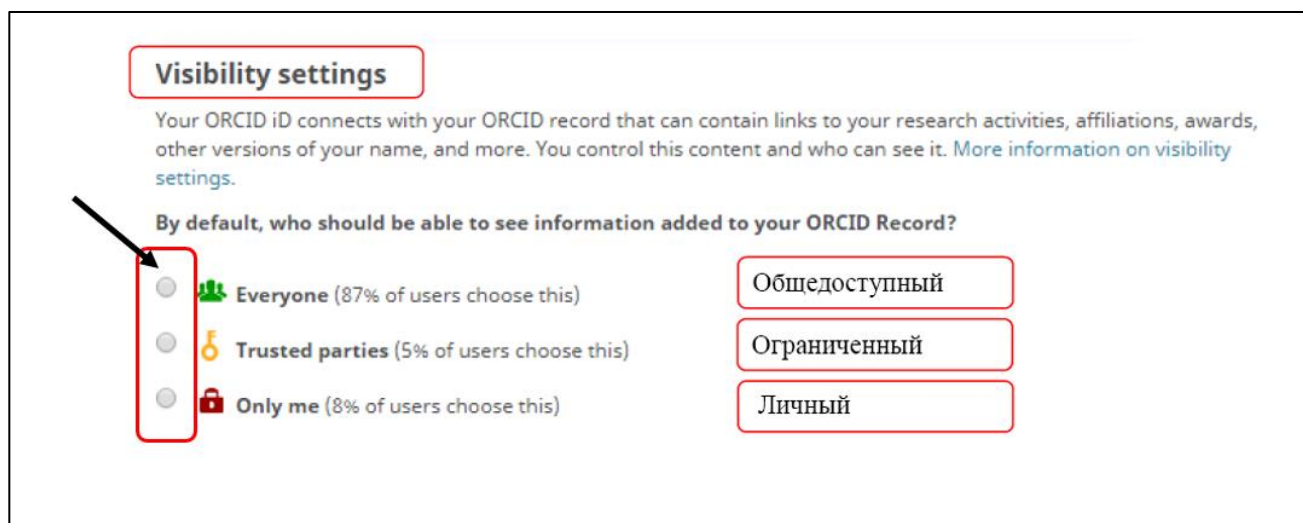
Visibility settings

Your ORCID iD connects with your ORCID record that can contain links to your research activities, affiliations, awards, other versions of your name, and more. You control this content and who can see it. More information on visibility settings.

By default, who should be able to see information added to your ORCID Record?

Everyone (87% of users choose this)

Trusted parties (5% of users choose this)

Only me (8% of users choose this)

Общедоступный

Ограниченный

Личный